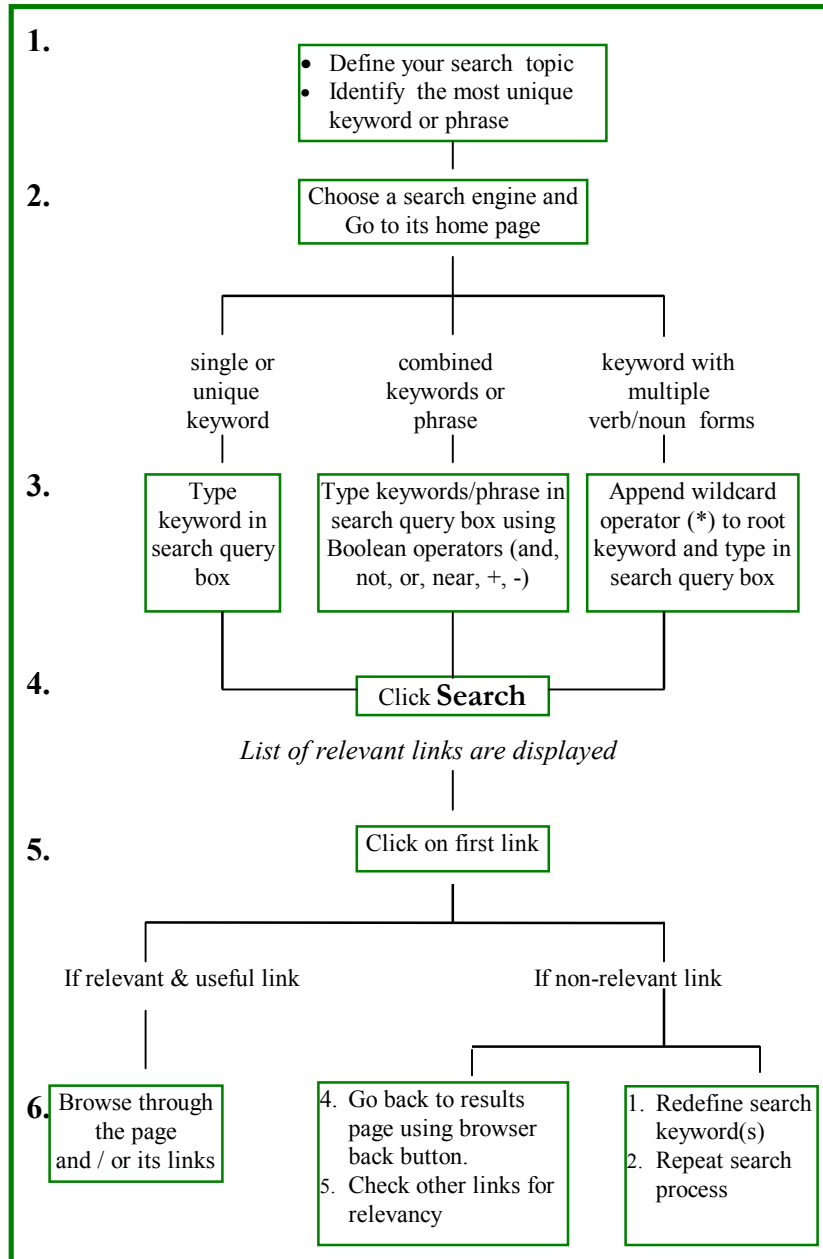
1.

• Define your search topic
• Identify the most unique keyword or phrase

2.

Choose a search engine and Go to its home page

single or unique keyword

combined keywords or phrase

keyword with multiple verb/noun forms

3.

Type keyword in search query box

Type keywords/phrase in search query box using Boolean operators (and, not, or, near, +, -)

Append wildcard operator (*) to root keyword and type in search query box

4.

Click **Search**

*List of relevant links are displayed*

5.

Click on first link

If relevant & useful link

If non-relevant link

6.

Browse through the page and / or its links

4. Go back to results page using browser back button.
5. Check other links for relevancy

1. Redefine search keyword(s)
2. Repeat search process